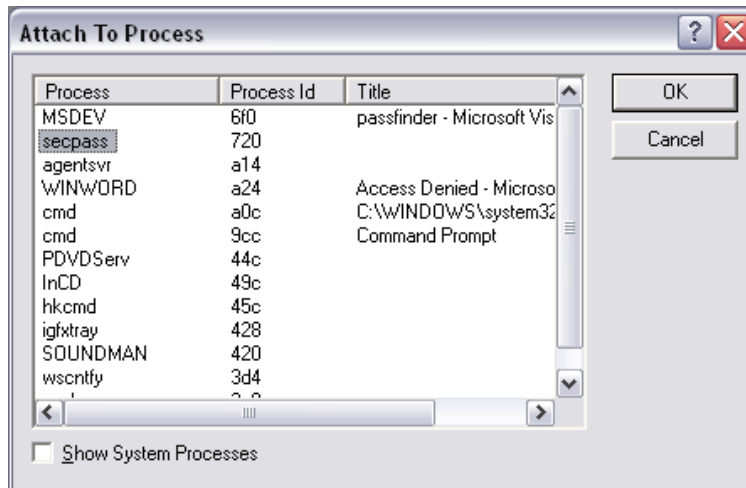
Attach To Process

| Process | Process Id | Title |
|---|---|---|
| MSDEV | 6f0 | passfinder - Microsoft Vis |
| secpass | 720 | |
| agentsvr | a14 | |
| WINWORD | a24 | Access Denied - Microso |
| cmd | a0c | C:\WINDOWS\system32 |
| cmd | 9cc | Command Prompt |
| PDVDServ | 44c | |
| InCD | 49c | |
| hkcmd | 45c | |
| igfxtray | 428 | |
| SOUNDMAN | 420 | |
| wscntfy | 3d4 | |
| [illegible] | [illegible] | |

OK
Cancel

Show System Processes